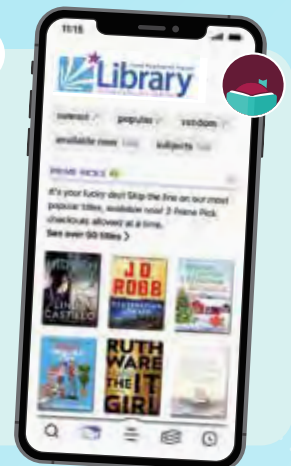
11:15

Library

newest popular random

available now subjects

PRIME PICKS

It's your lucky day! Skip the line on our most popular titles, available now! 3 Prime Pick checkouts allowed at a time.

See over 50 titles >

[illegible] CASTILLO

J.D. ROBB

RUTH WARE THE IT GIRL